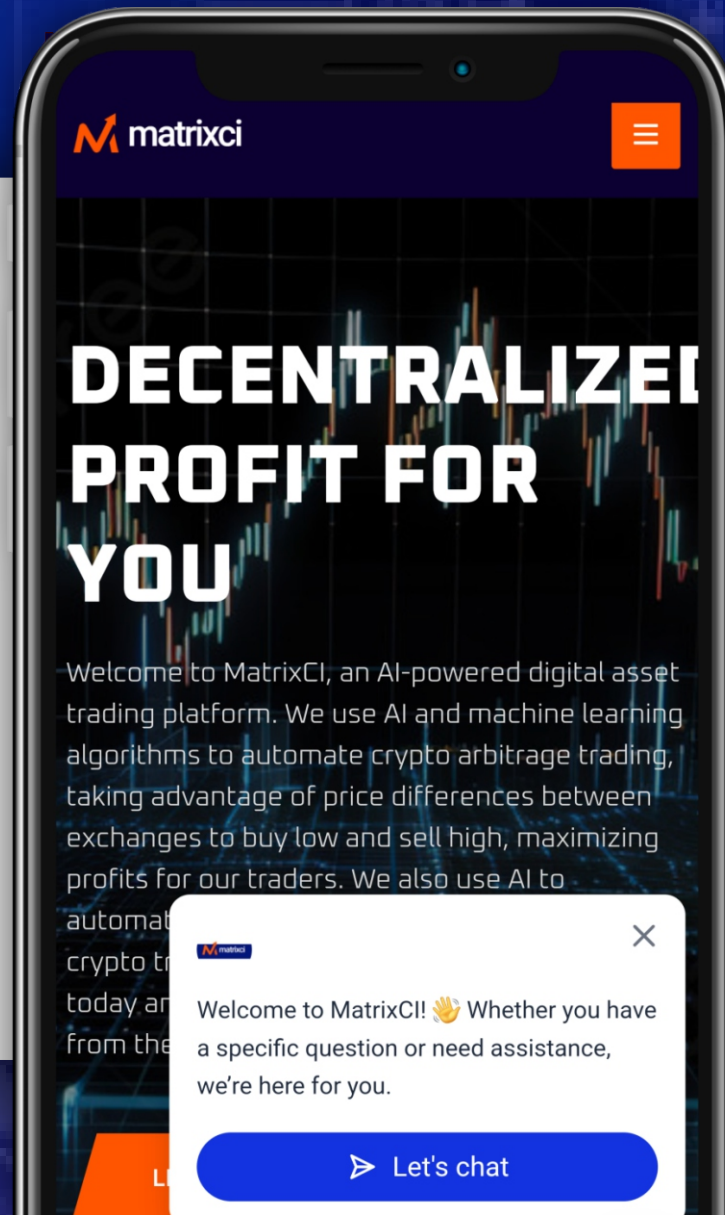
matrixci

DECENTRALIZE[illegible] PROFIT FOR YOU

Welcome to MatrixCI, an AI-powered digital asset trading platform. We use AI and machine learning algorithms to automate crypto arbitrage trading, taking advantage of price differences between exchanges to buy low and sell high, maximizing profits for our traders. We also use AI to automat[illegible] crypto tr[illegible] today an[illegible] from the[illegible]

matrixci

Welcome to MatrixCI! 👋 Whether you have a specific question or need assistance, we're here for you.

Let's chat

L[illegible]